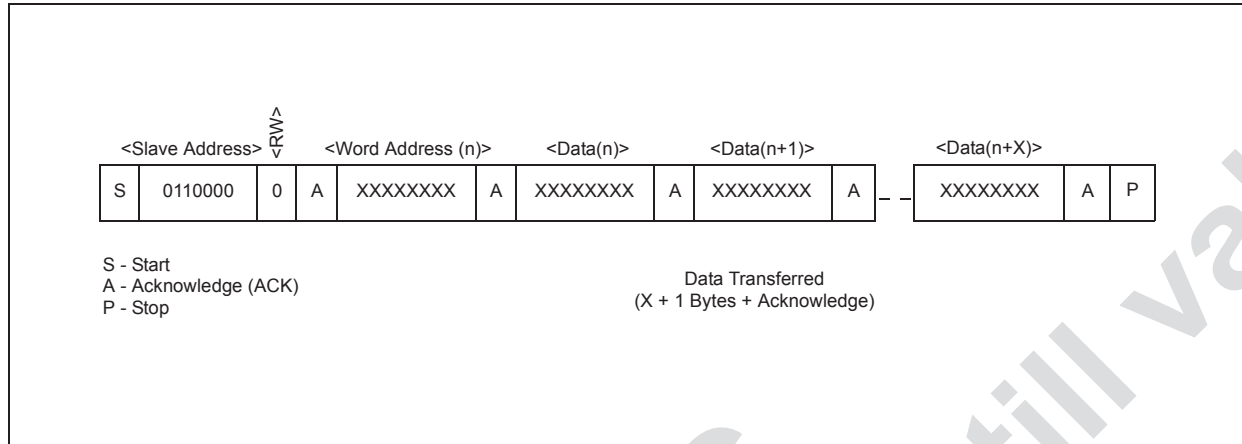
<Slave Address> <RW> <Word Address (n)> <Data(n)> <Data(n+1)> <Data(n+X)>

| S | 0110000 | 0 | A | XXXXXXXX | A | XXXXXXXX | A | XXXXXXXX | A | _ _ | XXXXXXXX | A | P |
|---|---|---|---|---|---|---|---|---|---|---|---|---|---|

S - Start
A - Acknowledge (ACK)
P - Stop

Data Transferred
(X + 1 Bytes + Acknowledge)